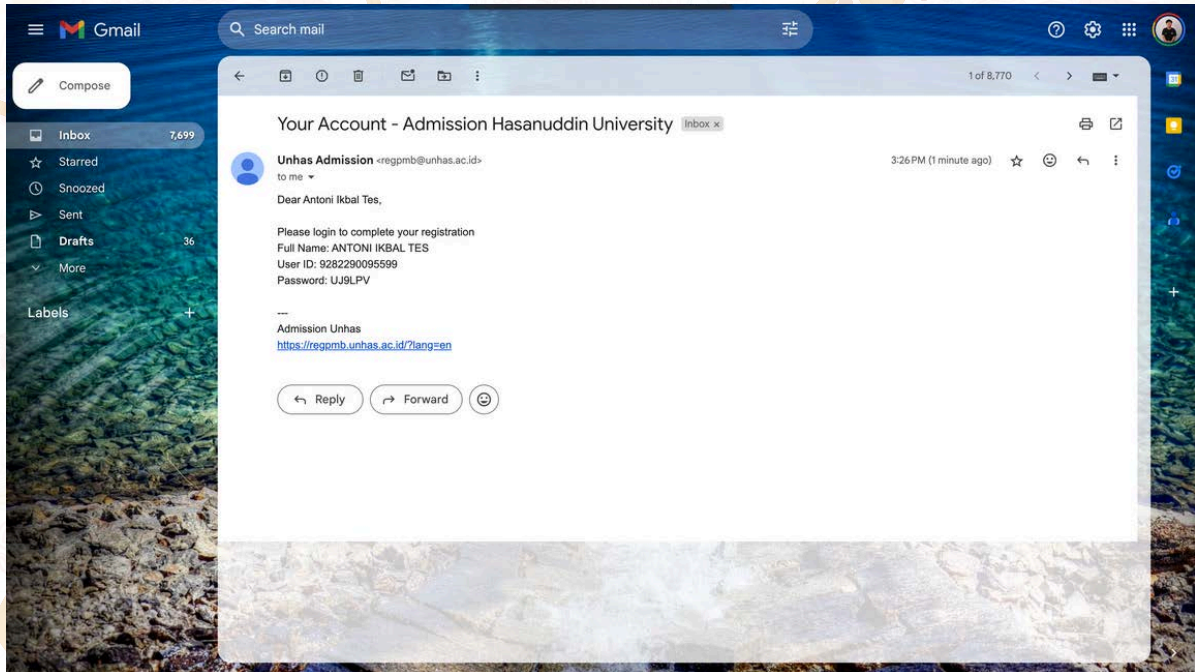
Gmail

Search mail

Compose

Inbox 7,699
Starred
Snoozed
Sent
Drafts 36
More

Labels +

1 of 8,770

Your Account - Admission Hasanuddin University Inbox ×

Unhas Admission <regpmb@unhas.ac.id>
to me

3:26 PM (1 minute ago)

Dear Antoni Ikbal Tes,

Please login to complete your registration
Full Name: ANTONI IKBAL TES
User ID: 9282290095599
Password: UJ9LPV

---
Admission Unhas
https://regpmb.unhas.ac.id/?lang=en

Reply Forward